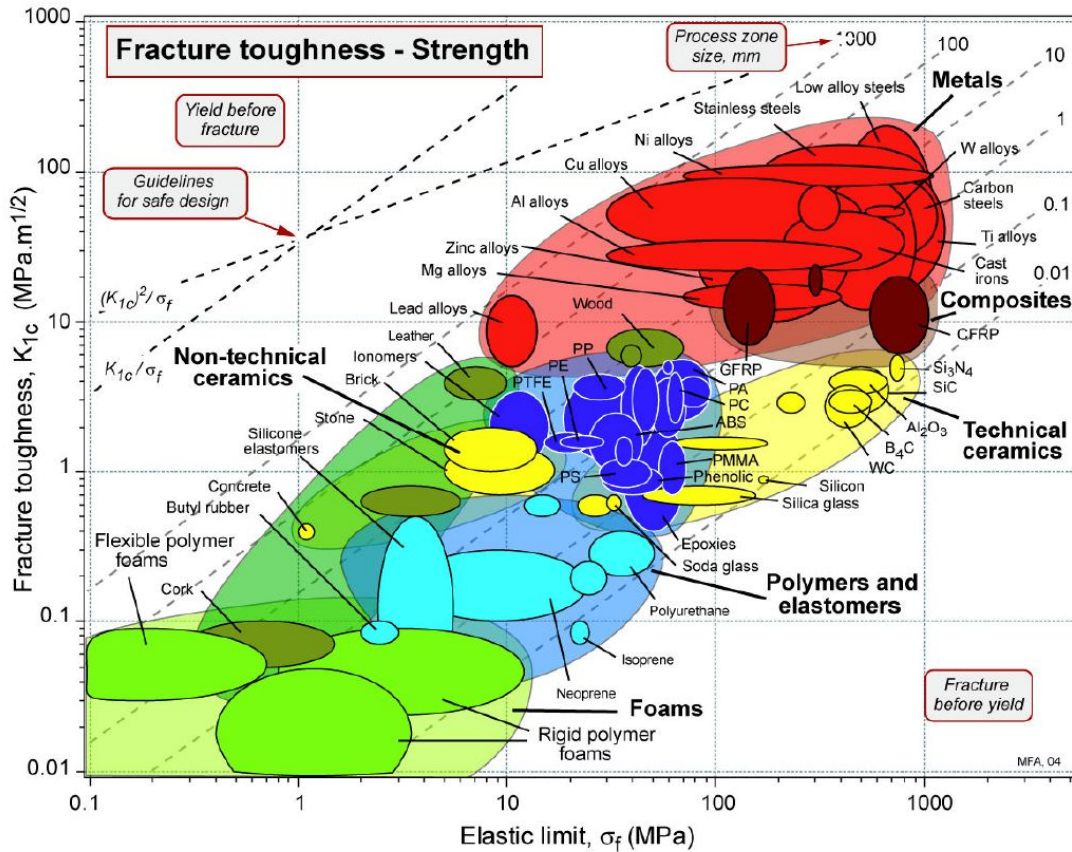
Fracture toughness - Strength

Process zone size, mm

1000

100

10

1

0.1

0.01

Yield before fracture

Guidelines for safe design

$(K_{1c})^2/\sigma_f$

$K_{1c}/\sigma_f$

Metals

Low alloy steels

Stainless steels

Ni alloys

Cu alloys

W alloys

Carbon steels

Al alloys

Ti alloys

Zinc alloys

Mg alloys

Cast irons

Composites

Lead alloys

Wood

CFRP

GFRP

Leather

Ionomers

PP

PE

PTFE

PA

PC

$Si_3N_4$

SiC

Non-technical ceramics

Brick

Stone

ABS

$Al_2O_3$

$B_4C$

WC

Technical ceramics

Silicone elastomers

PMMA

PS

Phenolic

Silicon

Silica glass

Concrete

Butyl rubber

Epoxies

Soda glass

Flexible polymer foams

Cork

Polyurethane

Polymers and elastomers

Isoprene

Neoprene

Foams

Rigid polymer foams

Fracture before yield

MFA, 04

Fracture toughness, $K_{1c}$ (MPa.$m^{1/2}$)

1000

100

10

1

0.1

0.01

0.1

1

10

100

1000

Elastic limit, $\sigma_f$ (MPa)